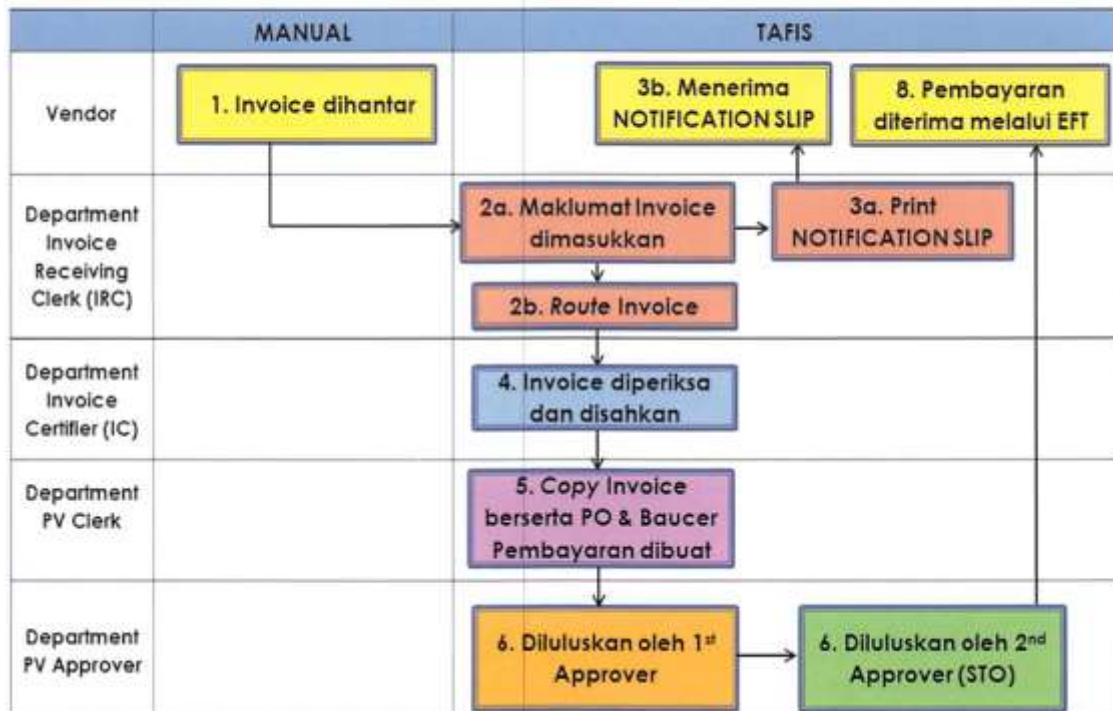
| | MANUAL | TAFIS |
|---|---|---|
| Vendor | 1. Invoice dihantar | 3b. Menerima NOTIFICATION SLIP; 8. Pembayaran diterima melalui EFT |
| Department Invoice Receiving Clerk (IRC) | | 2a. Maklumat Invoice dimasukkan; 3a. Print NOTIFICATION SLIP; 2b. Route Invoice |
| Department Invoice Certifier (IC) | | 4. Invoice diperiksa dan disahkan |
| Department PV Clerk | | 5. Copy Invoice berserta PO & Baucer Pembayaran dibuat |
| Department PV Approver | | 6. Diluluskan oleh 1$^{st}$ Approver; 6. Diluluskan oleh 2$^{nd}$ Approver (STO) |